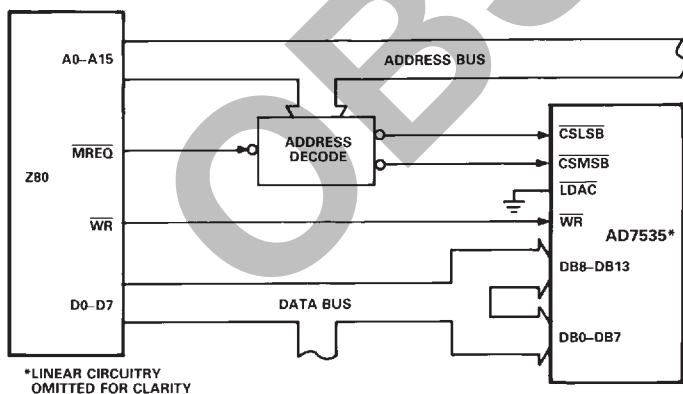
A0–A15

ADDRESS BUS

$\overline{MREQ}$

ADDRESS DECODE

$\overline{CSLSB}$

$\overline{CSMSB}$

$\overline{LDAC}$

Z80

$\overline{WR}$

$\overline{WR}$

AD7535*

DB8–DB13

D0–D7

DATA BUS

DB0–DB7

*LINEAR CIRCUITRY OMITTED FOR CLARITY

OBS